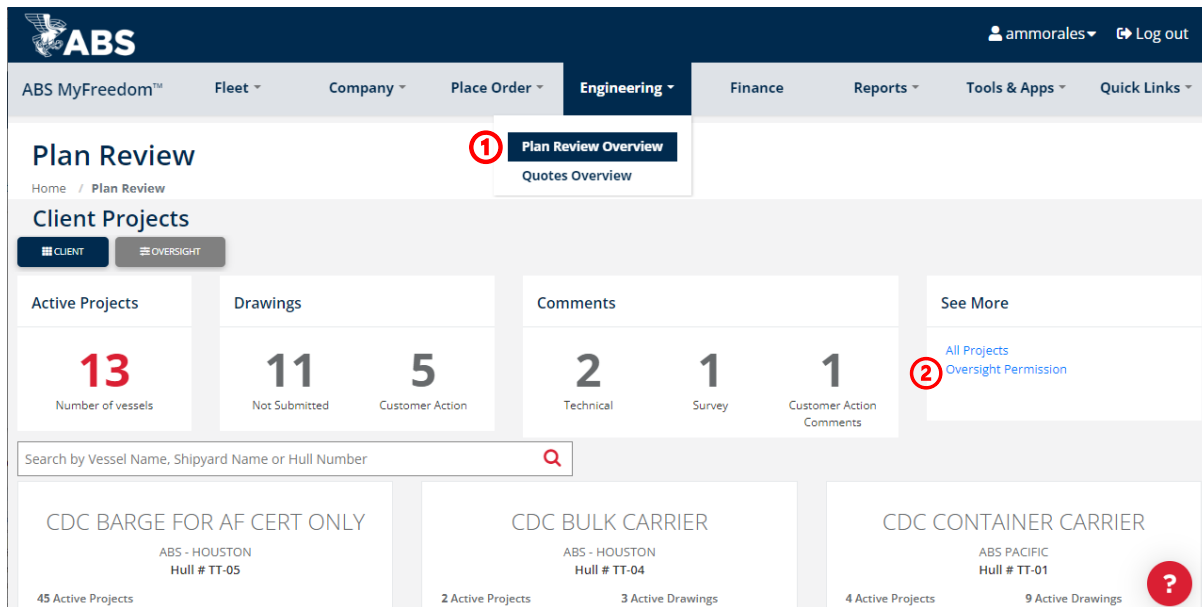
ABS

ammorales

Log out

ABS MyFreedom™

Fleet

Company

Place Order

Engineering

Finance

Reports

Tools & Apps

Quick Links

1

Plan Review Overview

Quotes Overview

Plan Review

Home / Plan Review

Client Projects

CLIENT

OVERSIGHT

Active Projects

13

Number of vessels

Drawings

11

Not Submitted

5

Customer Action

Comments

2

Technical

1

Survey

1

Customer Action Comments

See More

All Projects

2

Oversight Permission

Search by Vessel Name, Shipyard Name or Hull Number

CDC BARGE FOR AF CERT ONLY

ABS - HOUSTON

Hull # TT-05

45 Active Projects

CDC BULK CARRIER

ABS - HOUSTON

Hull # TT-04

2 Active Projects

3 Active Drawings

CDC CONTAINER CARRIER

ABS PACIFIC

Hull # TT-01

4 Active Projects

9 Active Drawings

?